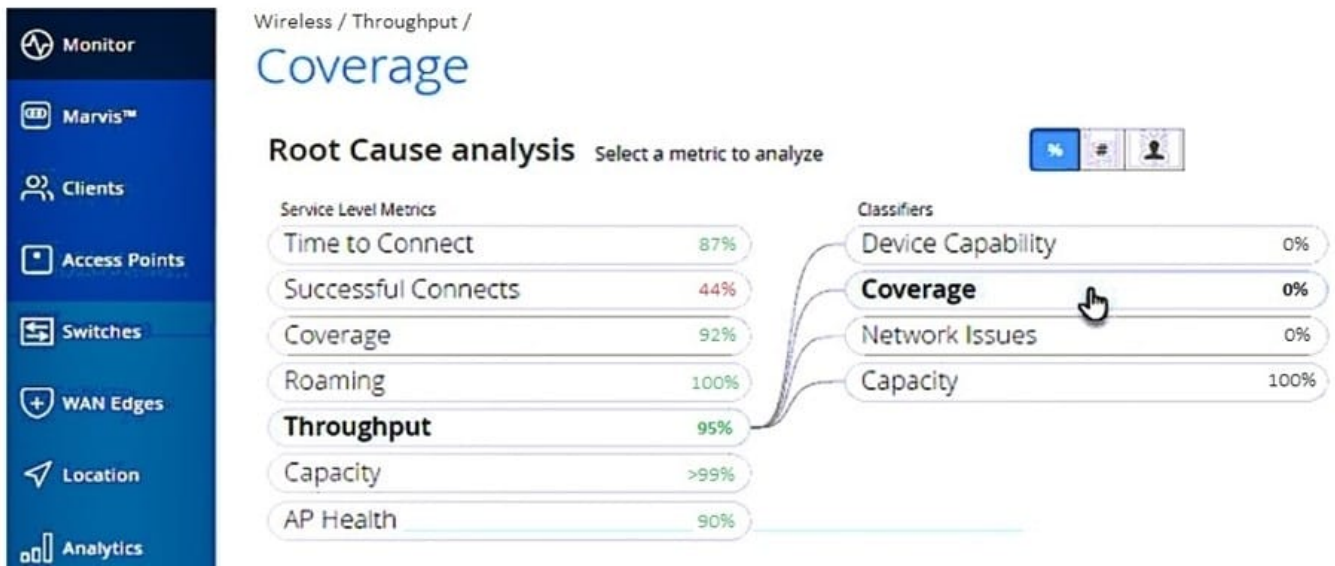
Monitor

Marvis™

Clients

Access Points

Switches

WAN Edges

Location

Analytics

Wireless / Throughput /

Coverage

Root Cause analysis Select a metric to analyze

%  #

Service Level Metrics

| Time to Connect | 87% |
|---|---|
| Successful Connects | 44% |
| Coverage | 92% |
| Roaming | 100% |
| **Throughput** | 95% |
| Capacity | >99% |
| AP Health | 90% |

Classifiers

| Device Capability | 0% |
|---|---|
| **Coverage** | 0% |
| Network Issues | 0% |
| Capacity | 100% |